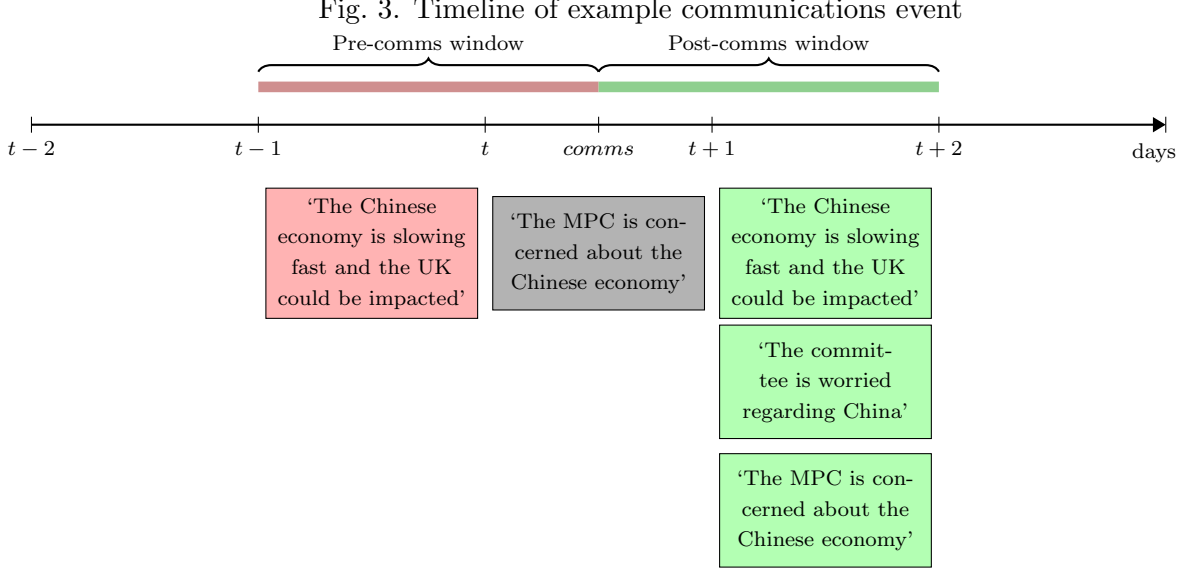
Fig. 3. Timeline of example communications event

Pre-comms window

Post-comms window

$t-2$

$t-1$

$t$

$comms$

$t+1$

$t+2$

days

'The Chinese economy is slowing fast and the UK could be impacted'

'The MPC is concerned about the Chinese economy'

'The Chinese economy is slowing fast and the UK could be impacted'

'The committee is worried regarding China'

'The MPC is concerned about the Chinese economy'